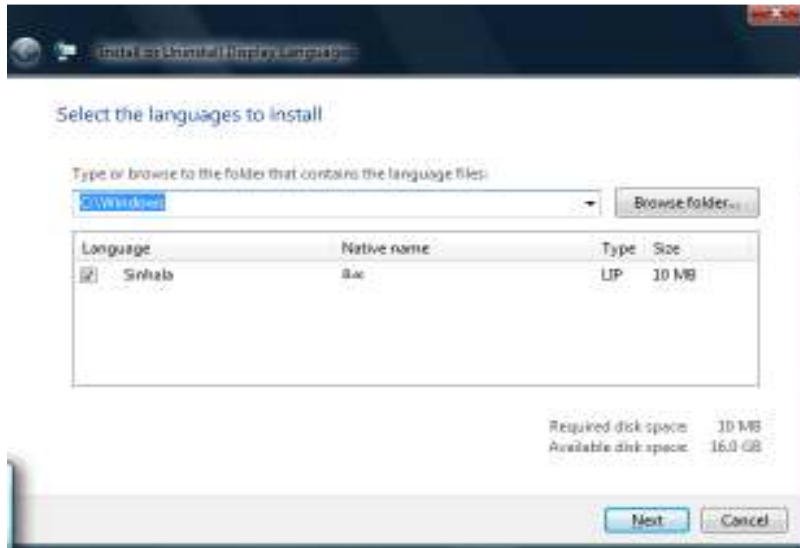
Install or Uninstall Display Languages

Select the languages to install

Type or browse to the folder that contains the language files:

C:\Windows

Browse folder...

| Language | Native name | Type | Size |
|---|---|---|---|
| Sinhala | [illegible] | LIP | 10 MB |

Required disk space: 10 MB
Available disk space: 16.0 GB

Next
Cancel